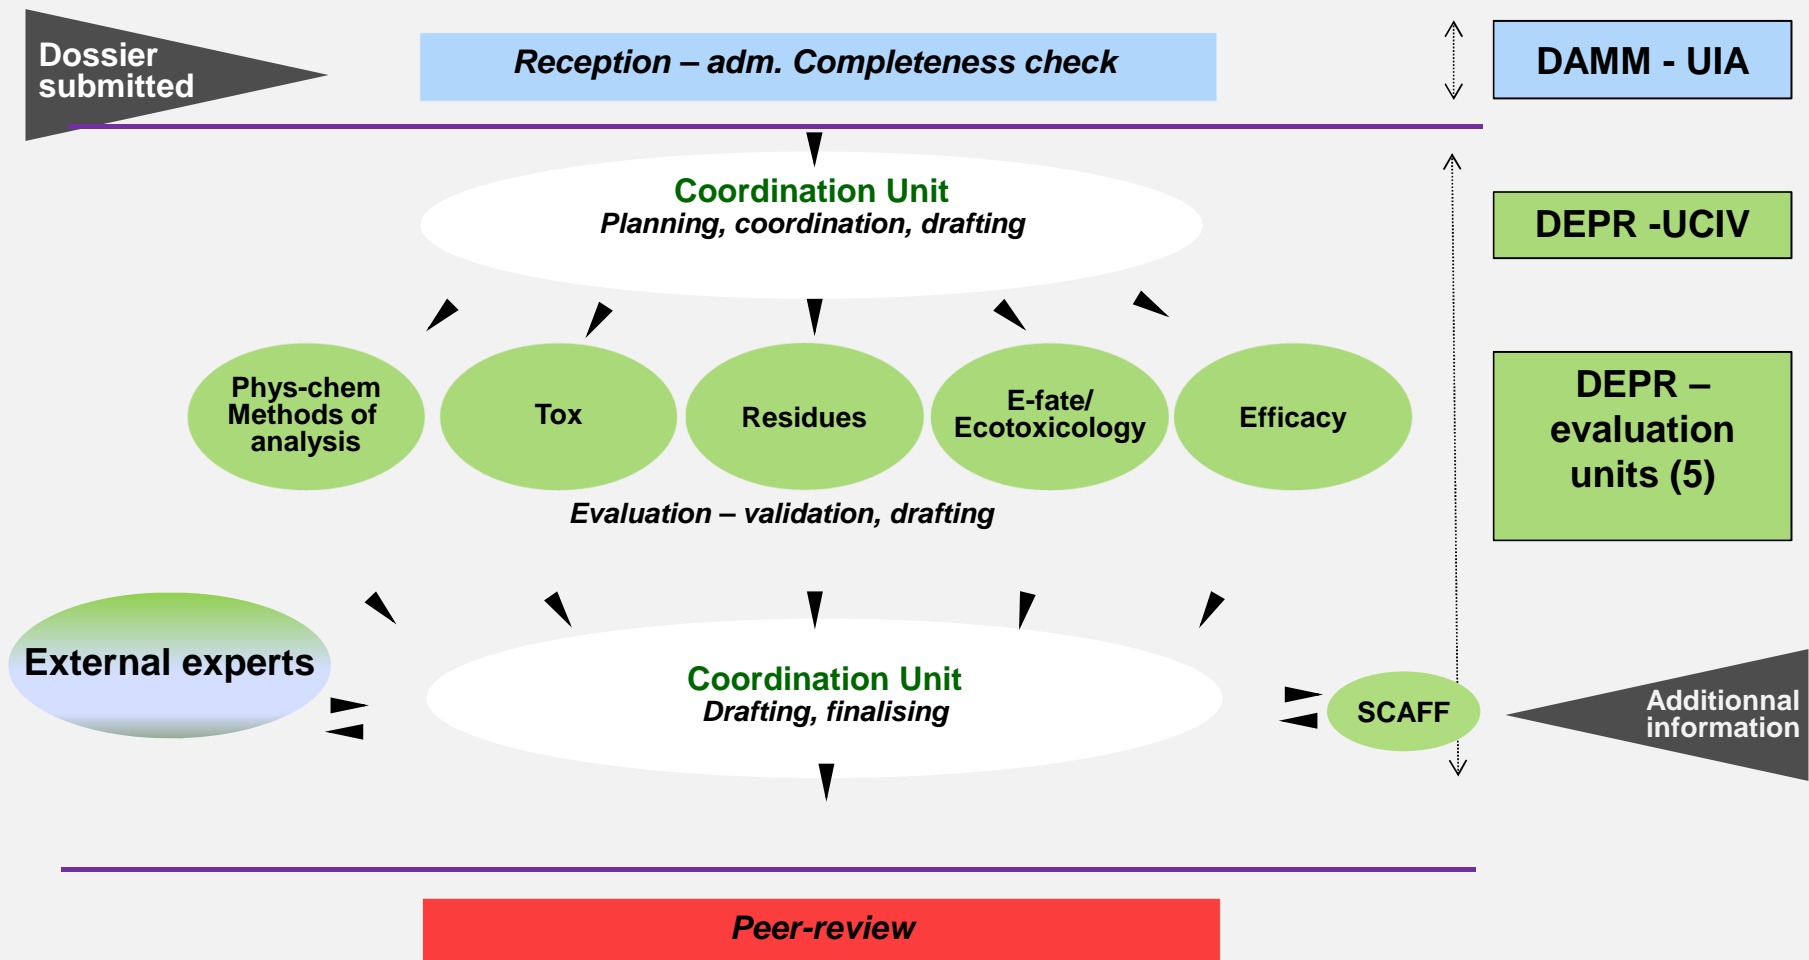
Dossier submitted

Reception – adm. Completeness check

DAMM - UIA

Coordination Unit
Planning, coordination, drafting

DEPR -UCIV

Phys-chem Methods of analysis

Tox

Residues

E-fate/ Ecotoxicology

Efficacy

DEPR – evaluation units (5)

Evaluation – validation, drafting

External experts

Coordination Unit
Drafting, finalising

SCAFF

Additionnal information

Peer-review